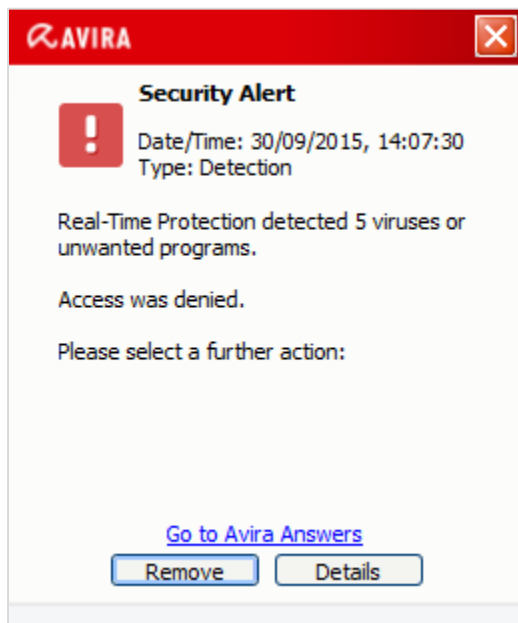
AVIRA

Security Alert

Date/Time: 30/09/2015, 14:07:30
Type: Detection

Real-Time Protection detected 5 viruses or unwanted programs.

Access was denied.

Please select a further action:

Go to Avira Answers

Remove

Details